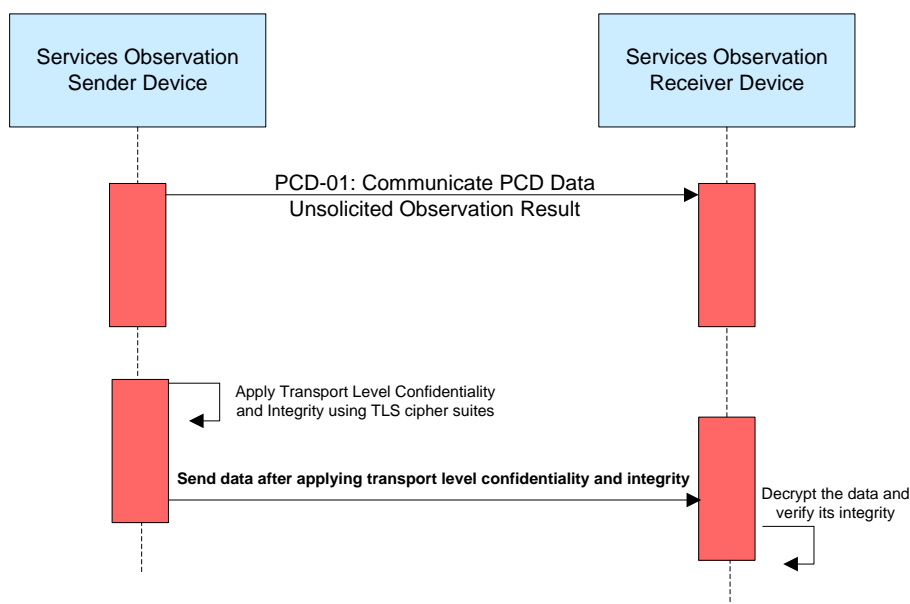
Services Observation Sender Device

Services Observation Receiver Device

PCD-01: Communicate PCD Data
Unsolicited Observation Result

Apply Transport Level Confidentiality and Integrity using TLS cipher suites

**Send data after applying transport level confidentiality and integrity**

Decrypt the data and verify its integrity